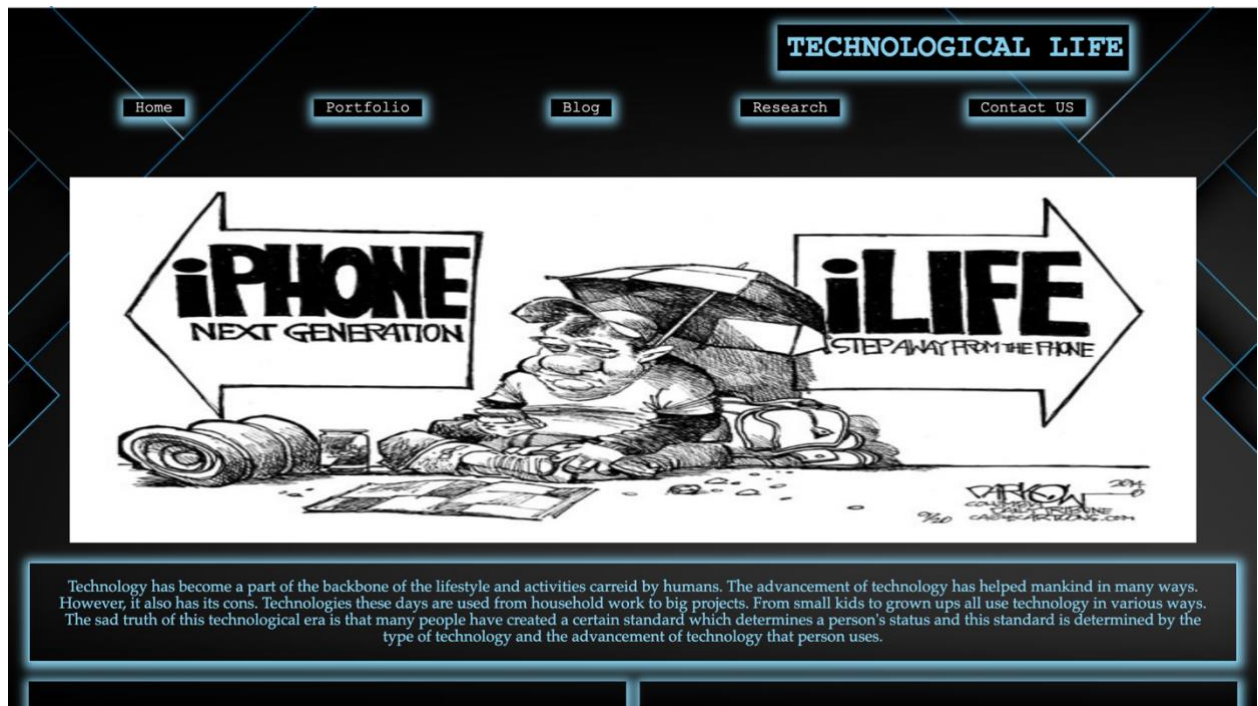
TECHNOLOGICAL LIFE

Home

Portfolio

Blog

Research

Contact US

iPHONE
NEXT GENERATION

iLIFE
STEP AWAY FROM THE PHONE

DARKOW 2014
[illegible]
9/20

Technology has become a part of the backbone of the lifestyle and activities carreid by humans. The advancement of technology has helped mankind in many ways. However, it also has its cons. Technologies these days are used from household work to big projects. From small kids to grown ups all use technology in various ways. The sad truth of this technological era is that many people have created a certain standard which determines a person's status and this standard is determined by the type of technology and the advancement of technology that person uses.